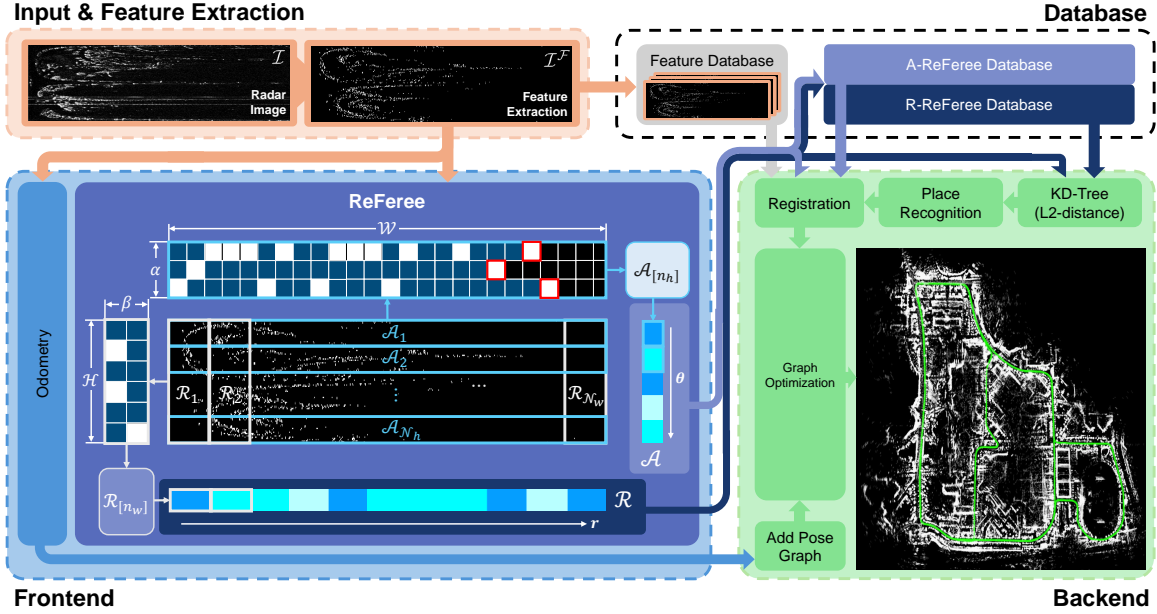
Input & Feature Extraction

$\mathcal{I}$

Radar Image

$\mathcal{I}^{\mathcal{F}}$

Feature Extraction

Database

Feature Database

A-ReFeree Database

R-ReFeree Database

Odometry

ReFeree

$\mathcal{W}$

$\alpha$

$\mathcal{A}_{[n_h]}$

$\beta$

$\mathcal{H}$

$\mathcal{A}_1$

$\mathcal{A}_2$

$\mathcal{R}_1$

$\mathcal{R}_2$

$\mathcal{R}_{\mathcal{N}_w}$

$\mathcal{A}_{\mathcal{N}_h}$

$\theta$

$\mathcal{A}$

$\mathcal{R}_{[n_w]}$

$\mathcal{R}$

$r$

Registration

Place Recognition

KD-Tree (L2-distance)

Graph Optimization

Add Pose Graph

Frontend

Backend